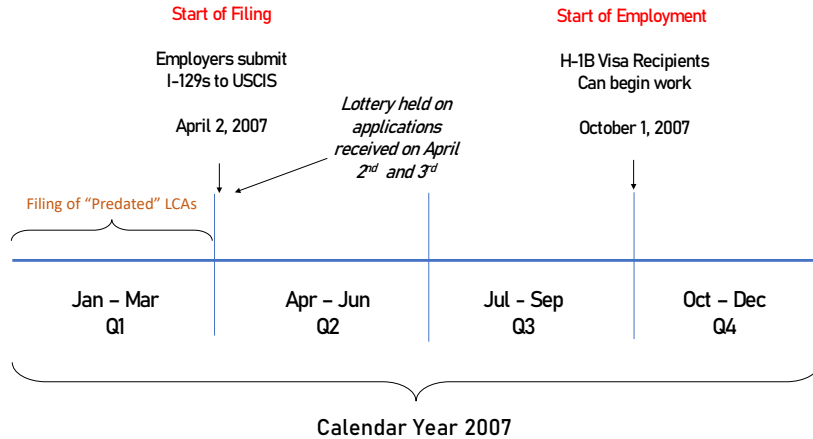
Start of Filing

Employers submit I-129s to USCIS

April 2, 2007

Lottery held on applications received on April $2^{nd}$ and $3^{rd}$

Start of Employment

H-1B Visa Recipients Can begin work

October 1, 2007

Filing of "Predated" LCAs

Jan – Mar
Q1

Apr – Jun
Q2

Jul - Sep
Q3

Oct – Dec
Q4

Calendar Year 2007